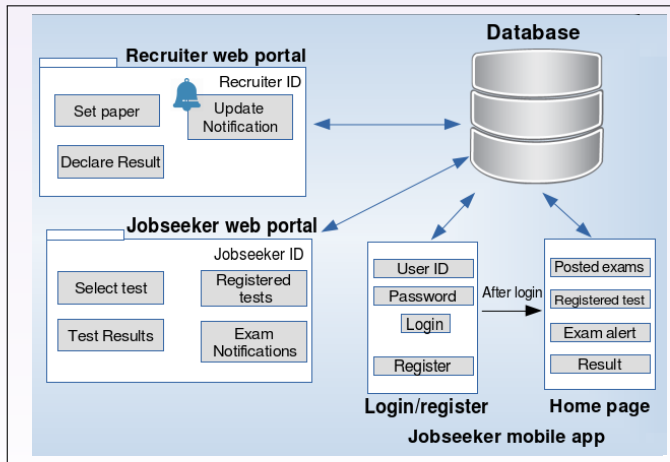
Database

Recruiter web portal

Recruiter ID

Set paper

Update Notification

Declare Result

Jobseeker web portal

Jobseeker ID

Select test

Registered tests

Test Results

Exam Notifications

User ID

Password

Login

Register

After login

Posted exams

Registered test

Exam alert

Result

Login/register

Home page

Jobseeker mobile app